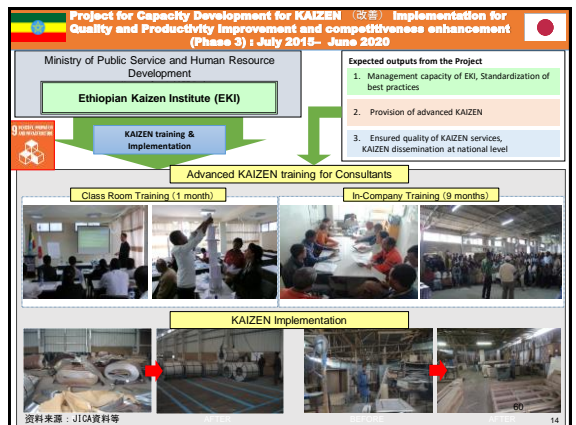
Project for Capacity Development for KAIZEN（改善） Implementation for Quality and Productivity Improvement and competitiveness enhancement (Phase 3) : July 2015– June 2020

Ministry of Public Service and Human Resource Development

Ethiopian Kaizen Institute (EKI)

9 INDUSTRY, INNOVATION AND INFRASTRUCTURE

KAIZEN training & Implementation

Expected outputs from the Project

1. Management capacity of EKI, Standardization of best practices

2. Provision of advanced KAIZEN

3. Ensured quality of KAIZEN services, KAIZEN dissemination at national level

Advanced KAIZEN training for Consultants

Class Room Training（1 month）

In-Company Training（9 months）

KAIZEN Implementation

BEFORE

AFTER

BEFORE

AFTER

60

資料来源：JICA資料等

14